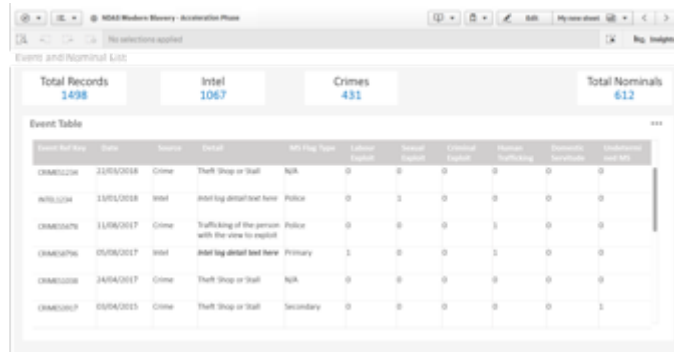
NDAS Modern Slavery - Acceleration Phase

Edit

My new sheet

No selections applied

Insights

Event and Nominal List

Total Records
1498

Intel
1067

Crimes
431

Total Nominals
612

Event Table

| Event Ref Key | Date | Source | Detail | MS Flag Type | Labour Exploit | Sexual Exploit | Criminal Exploit | Human Trafficking | Domestic Servitude | Undetermined MS |
|---|---|---|---|---|---|---|---|---|---|---|
| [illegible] | 22/03/2018 | Crime | Theft Shop or Stall | N/A | 0 | 0 | 0 | 0 | 0 | 0 |
| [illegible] | 13/01/2018 | Intel | Intel log detail text here | Police | 0 | 1 | 0 | 0 | 0 | 0 |
| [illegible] | 11/06/2017 | Crime | Trafficking of the person with the view to exploit | Police | 0 | 0 | 0 | 1 | 0 | 0 |
| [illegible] | 05/08/2017 | Intel | Intel log detail text here | Primary | 1 | 0 | 0 | 1 | 0 | 0 |
| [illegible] | 24/04/2017 | Crime | Theft Shop or Stall | N/A | 0 | 0 | 0 | 0 | 0 | 0 |
| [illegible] | 03/04/2015 | Crime | Theft Shop or Stall | Secondary | 0 | 0 | 0 | 0 | 0 | 1 |